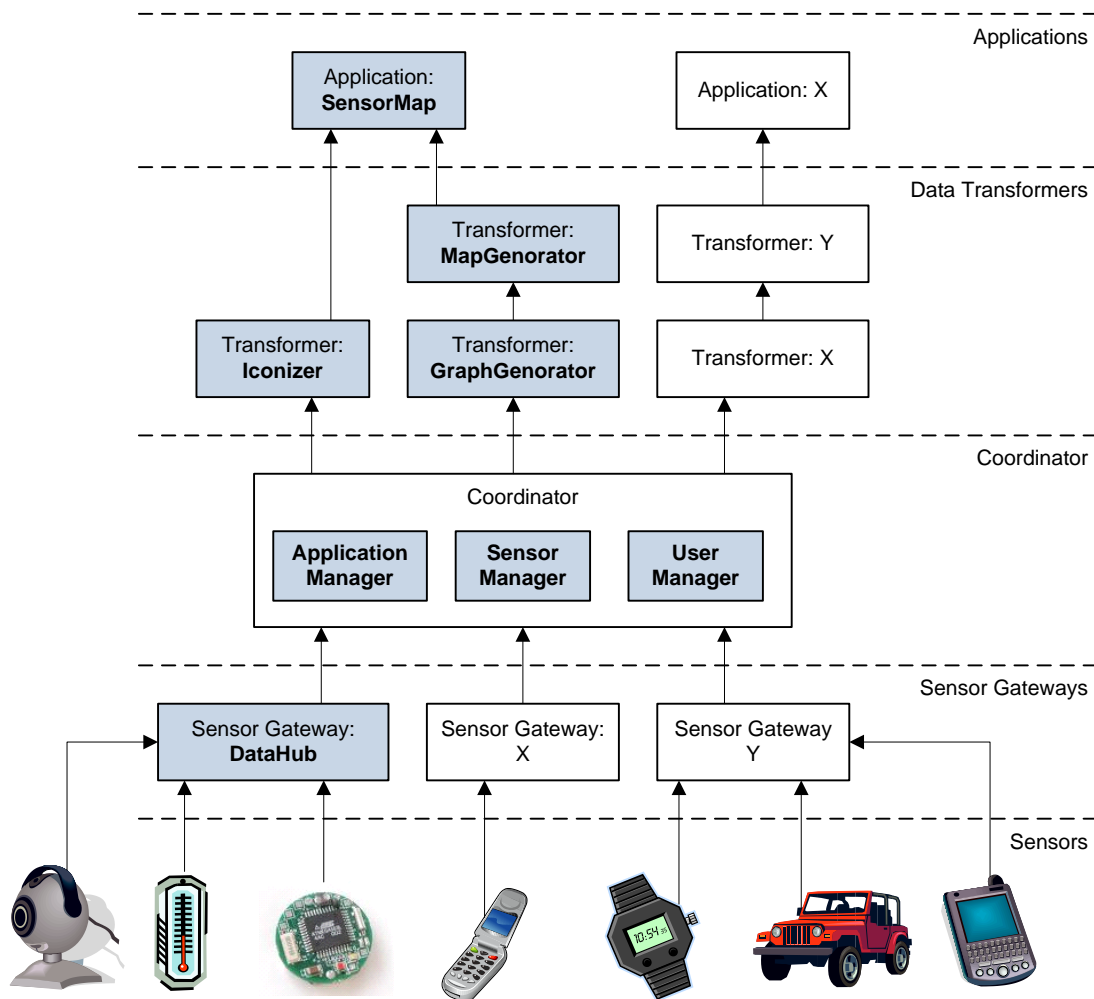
Applications

Application: **SensorMap**

Application: X

Data Transformers

Transformer: **MapGenorator**

Transformer: Y

Transformer: **Iconizer**

Transformer: **GraphGenorator**

Transformer: X

Coordinator

Coordinator

**Application Manager**

**Sensor Manager**

**User Manager**

Sensor Gateways

Sensor Gateway: **DataHub**

Sensor Gateway: X

Sensor Gateway Y

Sensors

10:54 35